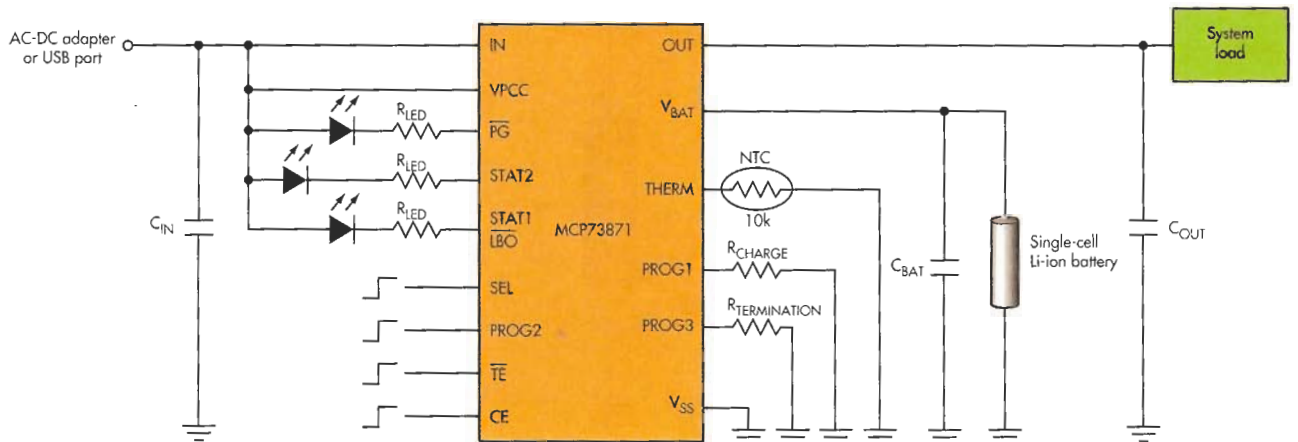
AC-DC adapter or USB port

System load

IN

OUT

VPCC

$R_{LED}$

$\overline{PG}$

$V_{BAT}$

$R_{LED}$

NTC

STAT2

THERM

10k

$R_{LED}$

$C_{IN}$

STAT1 $\overline{LBO}$

MCP73871

Single-cell Li-ion battery

$C_{OUT}$

$R_{CHARGE}$

PROG1

$C_{BAT}$

SEL

$R_{TERMINATION}$

PROG2

PROG3

$\overline{TE}$

CE

$V_{SS}$